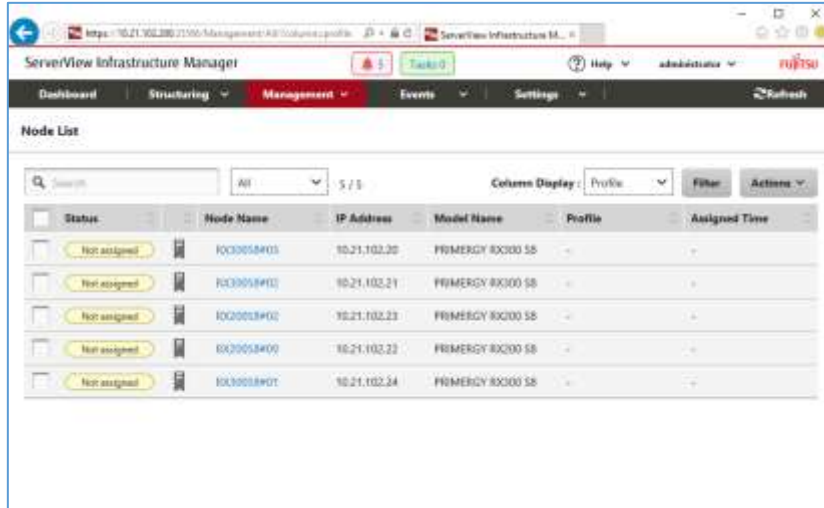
https://10.21.102.200:25566/Management/All?column=profile

ServerView Infrastructure M... ×

ServerView Infrastructure Manager

5

Tasks 0

Help

administrator

FUJITSU

Dashboard | Structuring | Management | Events | Settings | Refresh

Node List

Search

All

5 / 5

Column Display : Profile

Filter

Actions

| | Status | | Node Name | IP Address | Model Name | Profile | Assigned Time |
|---|---|---|---|---|---|---|---|
| | Not assigned | | RX300S8#03 | 10.21.102.20 | PRIMERGY RX300 S8 | - | - |
| | Not assigned | | RX300S8#02 | 10.21.102.21 | PRIMERGY RX300 S8 | - | - |
| | Not assigned | | RX200S8#02 | 10.21.102.23 | PRIMERGY RX200 S8 | - | - |
| | Not assigned | | RX200S8#00 | 10.21.102.22 | PRIMERGY RX200 S8 | - | - |
| | Not assigned | | RX300S8#01 | 10.21.102.24 | PRIMERGY RX300 S8 | - | - |